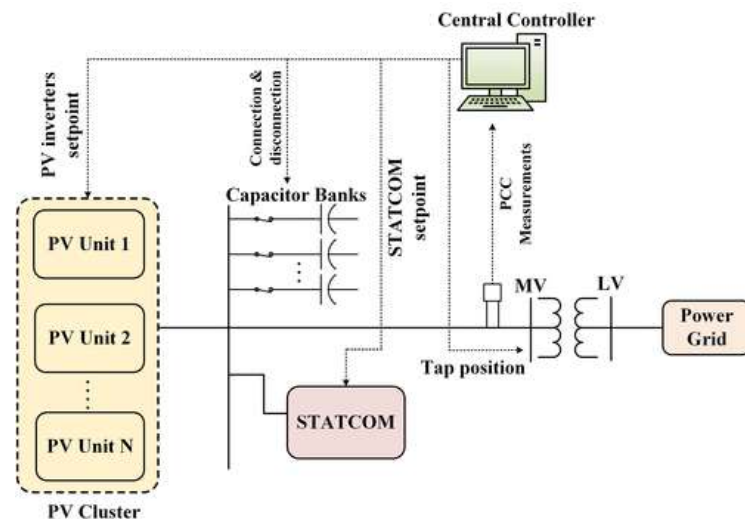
Central Controller

PV inverters setpoint

Connection & disconnection

Capacitor Banks

STATCOM setpoint

PCC Measurements

PV Unit 1

PV Unit 2

⋮

PV Unit N

PV Cluster

MV

LV

Power Grid

Tap position

STATCOM